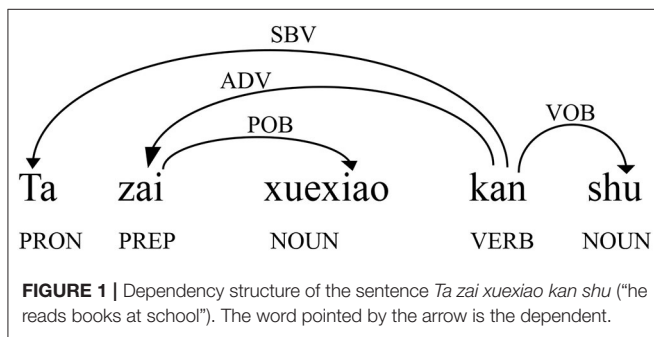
SBV
ADV
POB
VOB

Ta zai xuexiao kan shu

PRON PREP NOUN VERB NOUN

**FIGURE 1 |** Dependency structure of the sentence *Ta zai xuexiao kan shu* ("he reads books at school"). The word pointed by the arrow is the dependent.